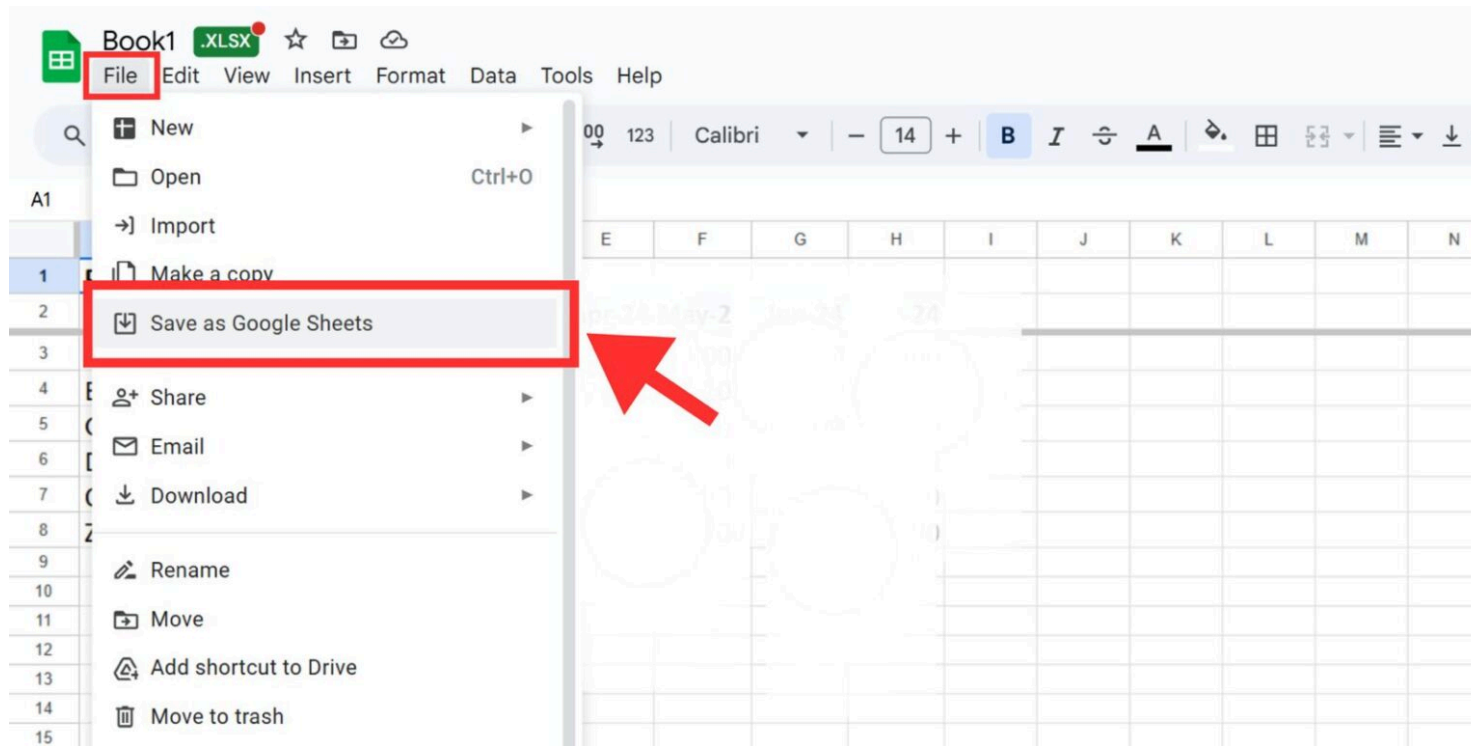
Book1 .XLSX

File Edit View Insert Format Data Tools Help

.00 123 Calibri − 14 + B I A

A1

E F G H I J K L M N

1
2
3
4
5
6
7
8
9
10
11
12
13
14
15

New
Open Ctrl+O
Import
Make a copy
Save as Google Sheets
Share
Email
Download
Rename
Move
Add shortcut to Drive
Move to trash